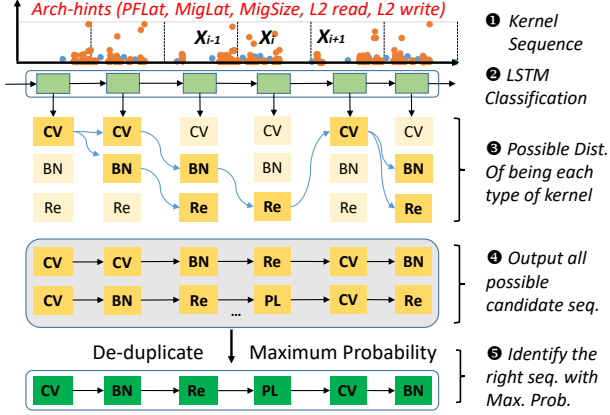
Arch-hints (PFLat, MigLat, MigSize, L2 read, L2 write)

$X_{i-1}$ $X_i$ $X_{i+1}$

❶ Kernel Sequence

❷ LSTM Classification

| CV | CV | CV | CV | CV | CV |
|---|---|---|---|---|---|
| BN | BN | BN | BN | BN | BN |
| Re | Re | Re | Re | Re | Re |

❸ Possible Dist. Of being each type of kernel

CV → CV → BN → Re → CV → BN

CV → BN → Re → ... PL → CV → Re

❹ Output all possible candidate seq.

De-duplicate Maximum Probability

CV → BN → Re → PL → CV → BN

❺ Identify the right seq. with Max. Prob.